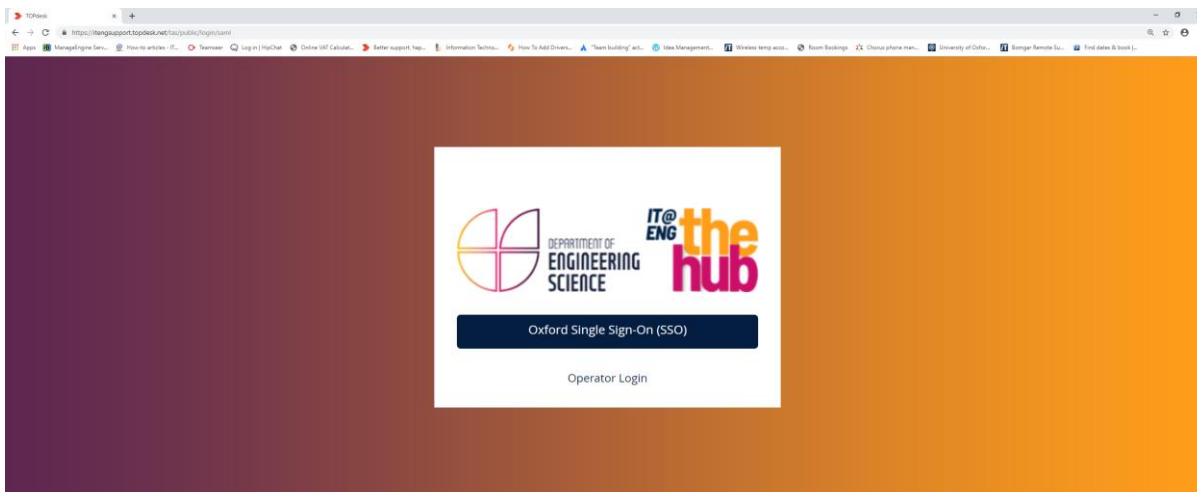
TOPdesk × +

https://itengsupport.topdesk.net/tas/public/login/saml

Apps ManageEngine Serv... How-to articles - IT... Teamseer Log in | HipChat Online VAT Calculat... Better support, hap... Information Techno... How To Add Drivers... "Team building" act... Idea Management... Wireless temp acco... Room Bookings Chorus phone man... University of Oxfor... Bomgar Remote Su... Find dates & book j...

DEPARTMENT OF ENGINEERING SCIENCE

IT@ ENG the hub

Oxford Single Sign-On (SSO)

Operator Login